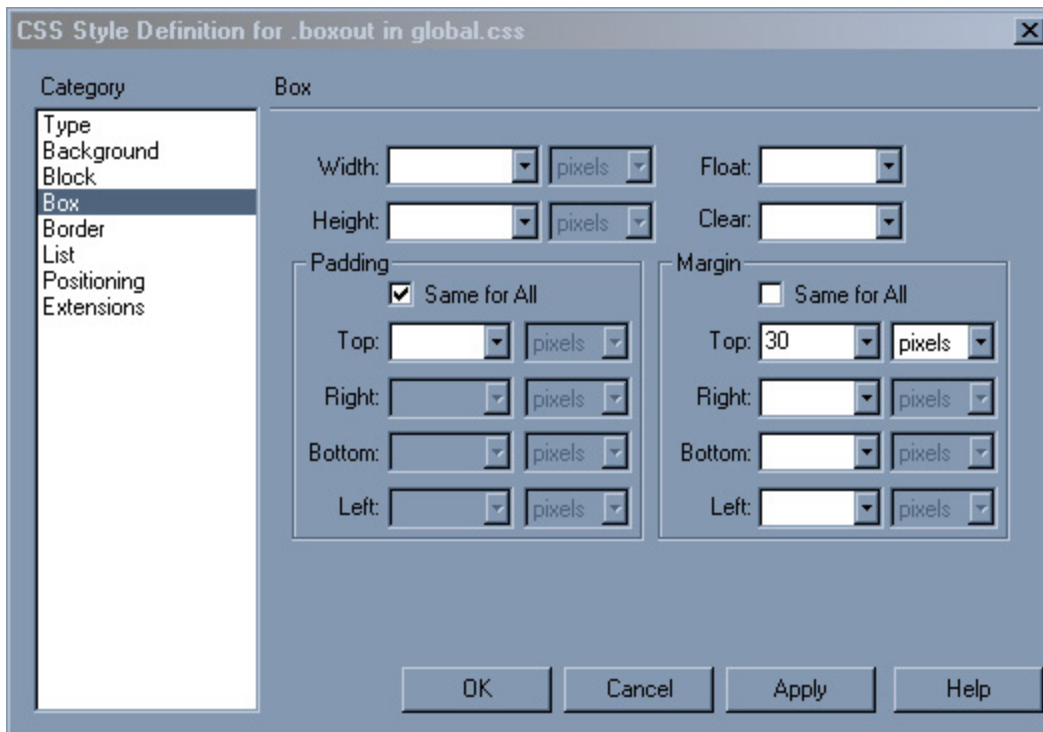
CSS Style Definition for .boxout in global.css

Category

Type
Background
Block
Box
Border
List
Positioning
Extensions

Box

Width: pixels

Float:

Height: pixels

Clear:

Padding

Same for All

Top: pixels

Right: pixels

Bottom: pixels

Left: pixels

Margin

Same for All

Top: 30 pixels

Right: pixels

Bottom: pixels

Left: pixels

OK

Cancel

Apply

Help